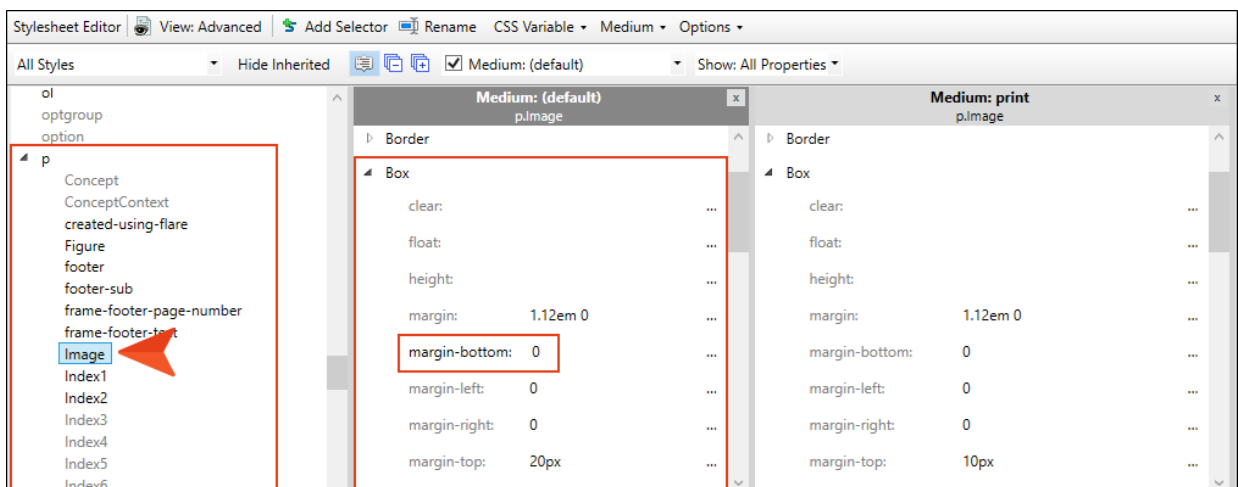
Stylesheet Editor | View: Advanced | Add Selector | Rename | CSS Variable ▾ | Medium ▾ | Options ▾

All Styles ▾ | Hide Inherited | Medium: (default) ▾ | Show: All Properties ▾

ol
optgroup
option
p
Concept
ConceptContext
created-using-flare
Figure
footer
footer-sub
frame-footer-page-number
frame-footer-text
Image
Index1
Index2
Index3
Index4
Index5
Index6

Medium: (default)
p.Image
x

Border
Box
clear: ...
float: ...
height: ...
margin: 1.12em 0 ...
margin-bottom: 0 ...
margin-left: 0 ...
margin-right: 0 ...
margin-top: 20px ...

Medium: print
p.Image
x

Border
Box
clear: ...
float: ...
height: ...
margin: 1.12em 0 ...
margin-bottom: 0 ...
margin-left: 0 ...
margin-right: 0 ...
margin-top: 10px ...